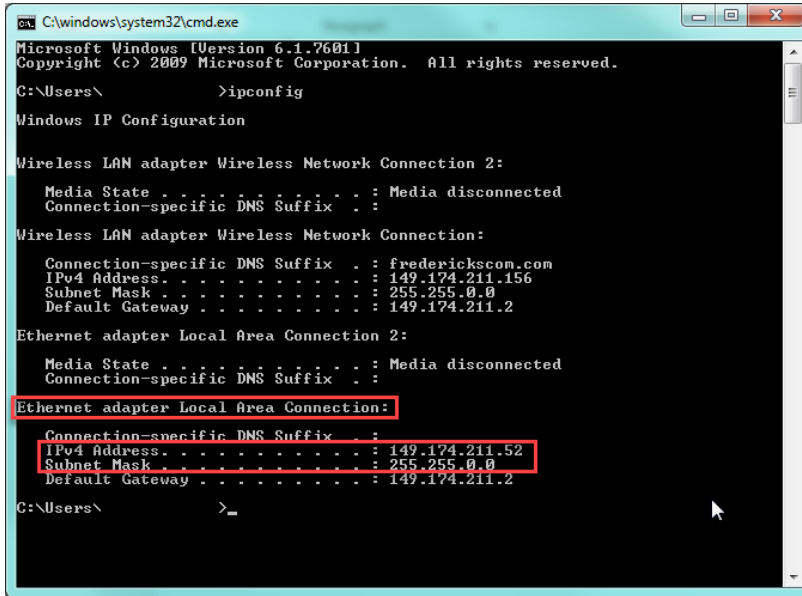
C:\windows\system32\cmd.exe

Microsoft Windows [Version 6.1.7601]
Copyright (c) 2009 Microsoft Corporation. All rights reserved.

C:\Users\ >ipconfig

Windows IP Configuration

Wireless LAN adapter Wireless Network Connection 2:

Media State . . . . . . . . . . . : Media disconnected
Connection-specific DNS Suffix . :

Wireless LAN adapter Wireless Network Connection:

Connection-specific DNS Suffix . : fredrickscom.com
IPv4 Address. . . . . . . . . . . : 149.174.211.156
Subnet Mask . . . . . . . . . . . : 255.255.0.0
Default Gateway . . . . . . . . . : 149.174.211.2

Ethernet adapter Local Area Connection 2:

Media State . . . . . . . . . . . : Media disconnected
Connection-specific DNS Suffix . :

Ethernet adapter Local Area Connection:

Connection-specific DNS Suffix . :
IPv4 Address. . . . . . . . . . . : 149.174.211.52
Subnet Mask . . . . . . . . . . . : 255.255.0.0
Default Gateway . . . . . . . . . : 149.174.211.2

C:\Users\ >_